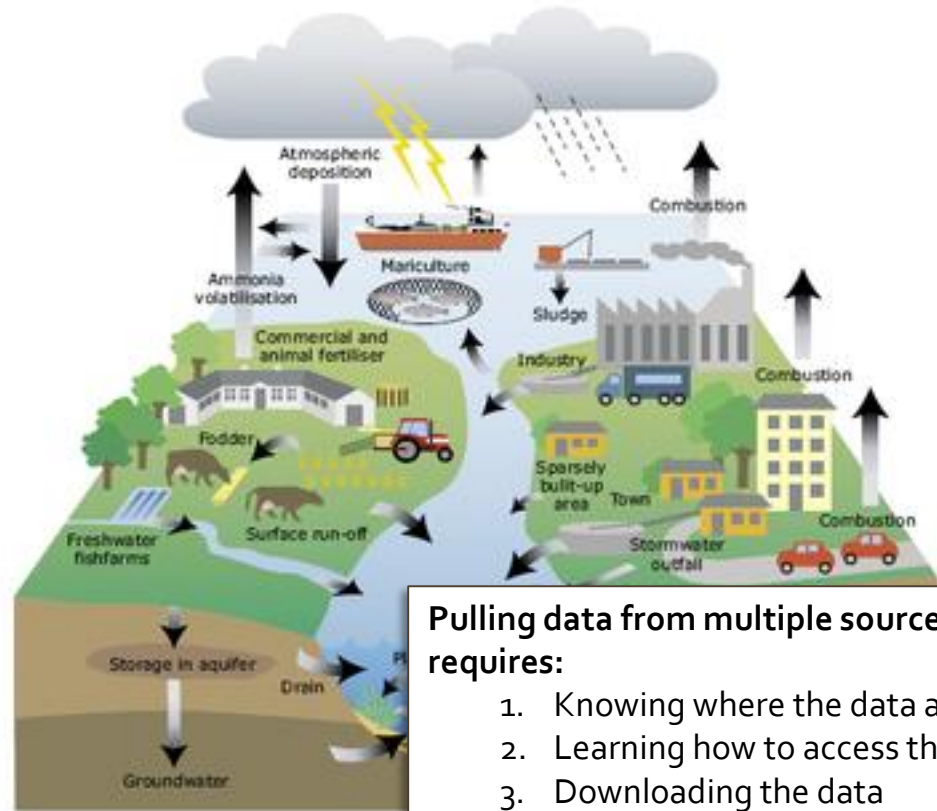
Atmospheric deposition

Combustion

Ammonia volatilisation

Mariculture

Sludge

Commercial and animal fertiliser

Industry

Combustion

Fodder

Sparsely built-up area

Town

Combustion

Freshwater fishfarms

Surface run-off

Stormwater outfall

Storage in aquifer

Drain

Groundwater

Pulling data from multiple source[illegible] requires:

1. Knowing where the data a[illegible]
2. Learning how to access th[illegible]
3. Downloading the data